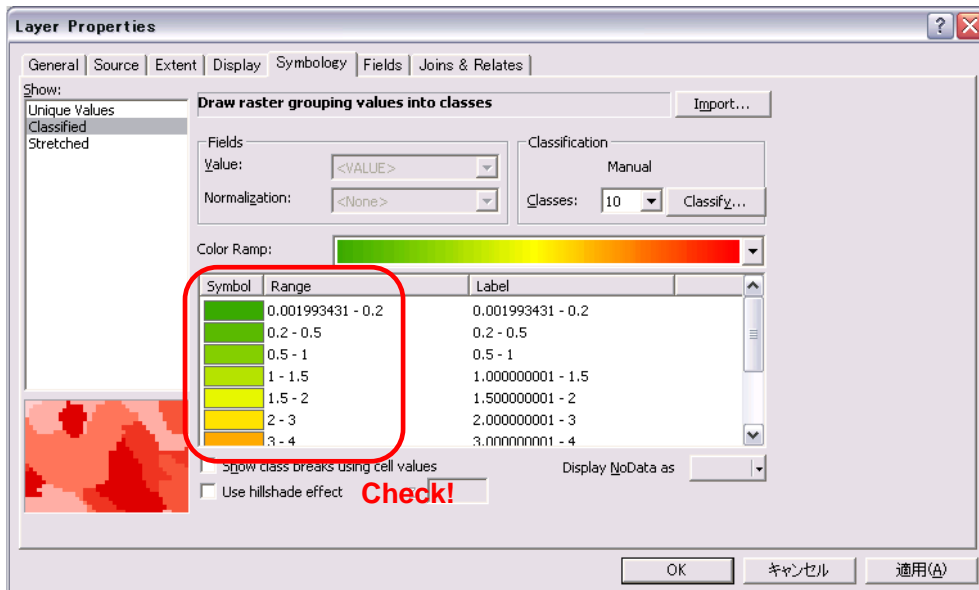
Layer Properties

General | Source | Extent | Display | Symbology | Fields | Joins & Relates

Show:
Unique Values
Classified
Stretched

Draw raster grouping values into classes

Import...

Fields
Value: <VALUE>
Normalization: <None>

Classification
Manual
Classes: 10
Classify...

Color Ramp:

| Symbol | Range | Label |
|---|---|---|
| | 0.001993431 - 0.2 | 0.001993431 - 0.2 |
| | 0.2 - 0.5 | 0.2 - 0.5 |
| | 0.5 - 1 | 0.5 - 1 |
| | 1 - 1.5 | 1.000000001 - 1.5 |
| | 1.5 - 2 | 1.500000001 - 2 |
| | 2 - 3 | 2.000000001 - 3 |
| | 3 - 4 | 3.000000001 - 4 |

Show class breaks using cell values
Display NoData as
Use hillshade effect
Check!

OK
キャンセル
適用(A)